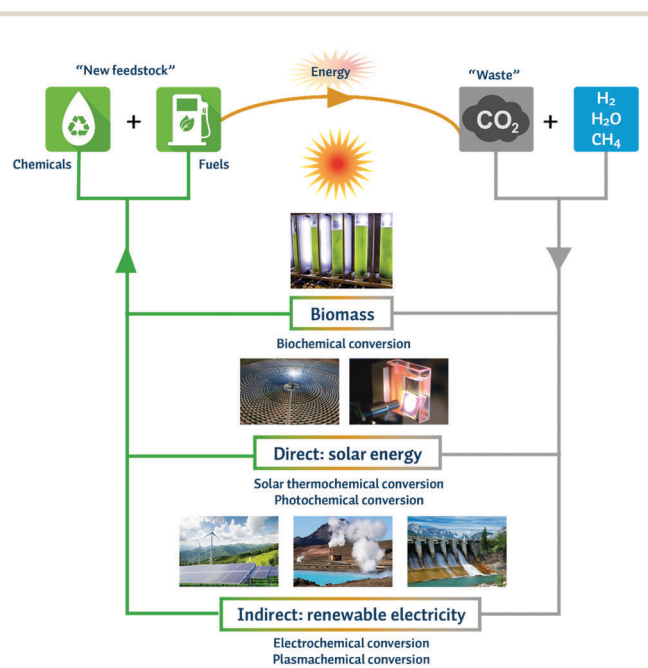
"New feedstock"

Energy

"Waste"

+

+

$CO_2$

$H_2$
$H_2O$
$CH_4$

Chemicals

Fuels

Biomass

Biochemical conversion

Direct: solar energy

Solar thermochemical conversion
Photochemical conversion

Indirect: renewable electricity

Electrochemical conversion
Plasmachemical conversion